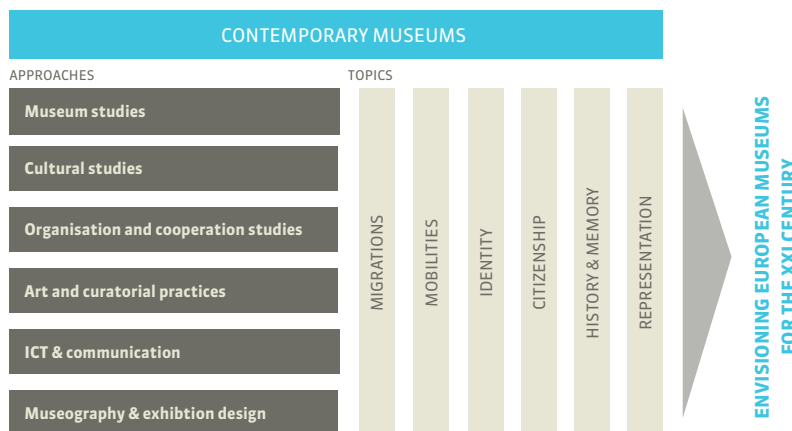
CONTEMPORARY MUSEUMS

APPROACHES

Museum studies

Cultural studies

Organisation and cooperation studies

Art and curatorial practices

ICT & communication

Museography & exhibtion design

TOPICS

MIGRATIONS

MOBILITIES

IDENTITY

CITIZENSHIP

HISTORY & MEMORY

REPRESENTATION

ENVISIONING EUROPEAN MUSEUMS
FOR THE XXI CENTURY